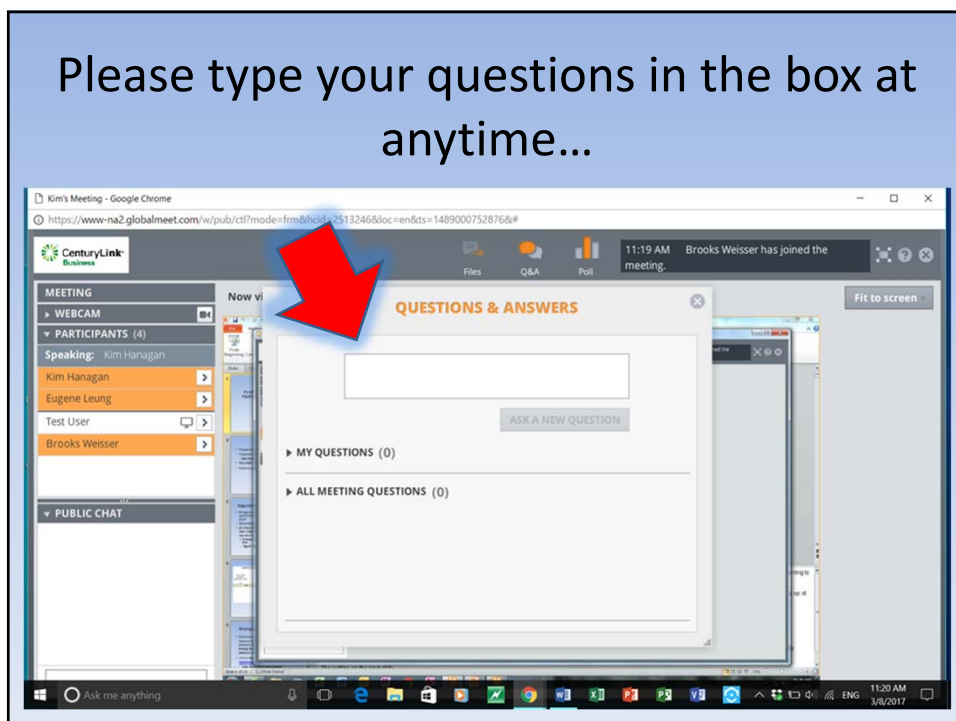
Please type your questions in the box at anytime…

Kim's Meeting - Google Chrome

https://www-na2.globalmeet.com/w/pub/ctl?mode=frm&hcid=2513246&loc=en&ts=1489000752876&#

CenturyLink Business

Files Q&A Poll

11:19 AM Brooks Weisser has joined the meeting.

MEETING

▸ WEBCAM

▾ PARTICIPANTS (4)

Speaking: Kim Hanagan

Kim Hanagan

Eugene Leung

Test User

Brooks Weisser

▾ PUBLIC CHAT

Now vi

Fit to screen

QUESTIONS & ANSWERS

ASK A NEW QUESTION

▸ MY QUESTIONS (0)

▸ ALL MEETING QUESTIONS (0)

Ask me anything

ENG 11:20 AM 3/8/2017